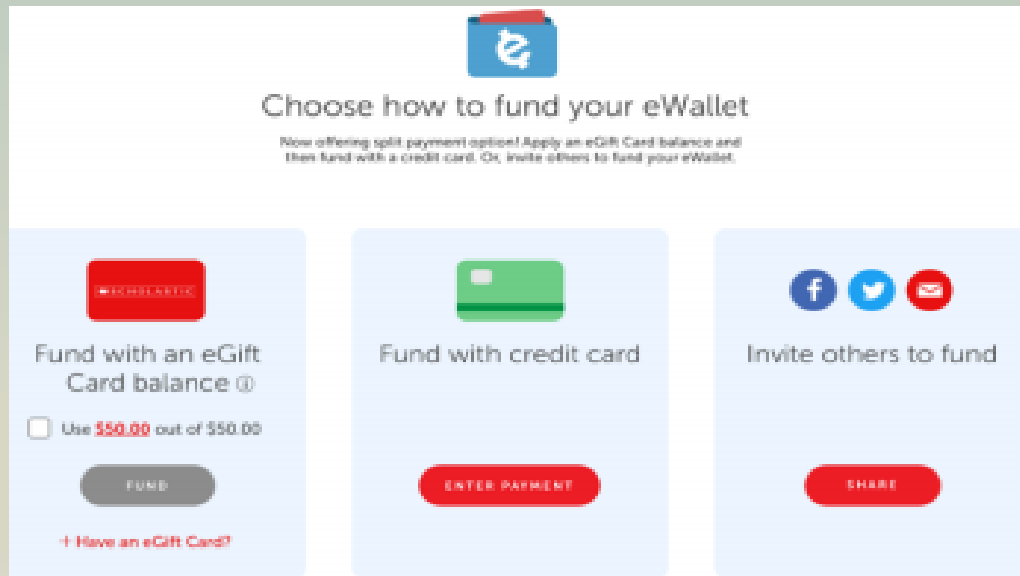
Choose how to fund your eWallet

Now offering split payment option! Apply an eGift Card balance and then fund with a credit card. Or, invite others to fund your eWallet.

SCHOLASTIC

Fund with an eGift Card balance ⓘ

Use $50.00 out of $50.00

FUND

+ Have an eGift Card?

Fund with credit card

ENTER PAYMENT

Invite others to fund

SHARE